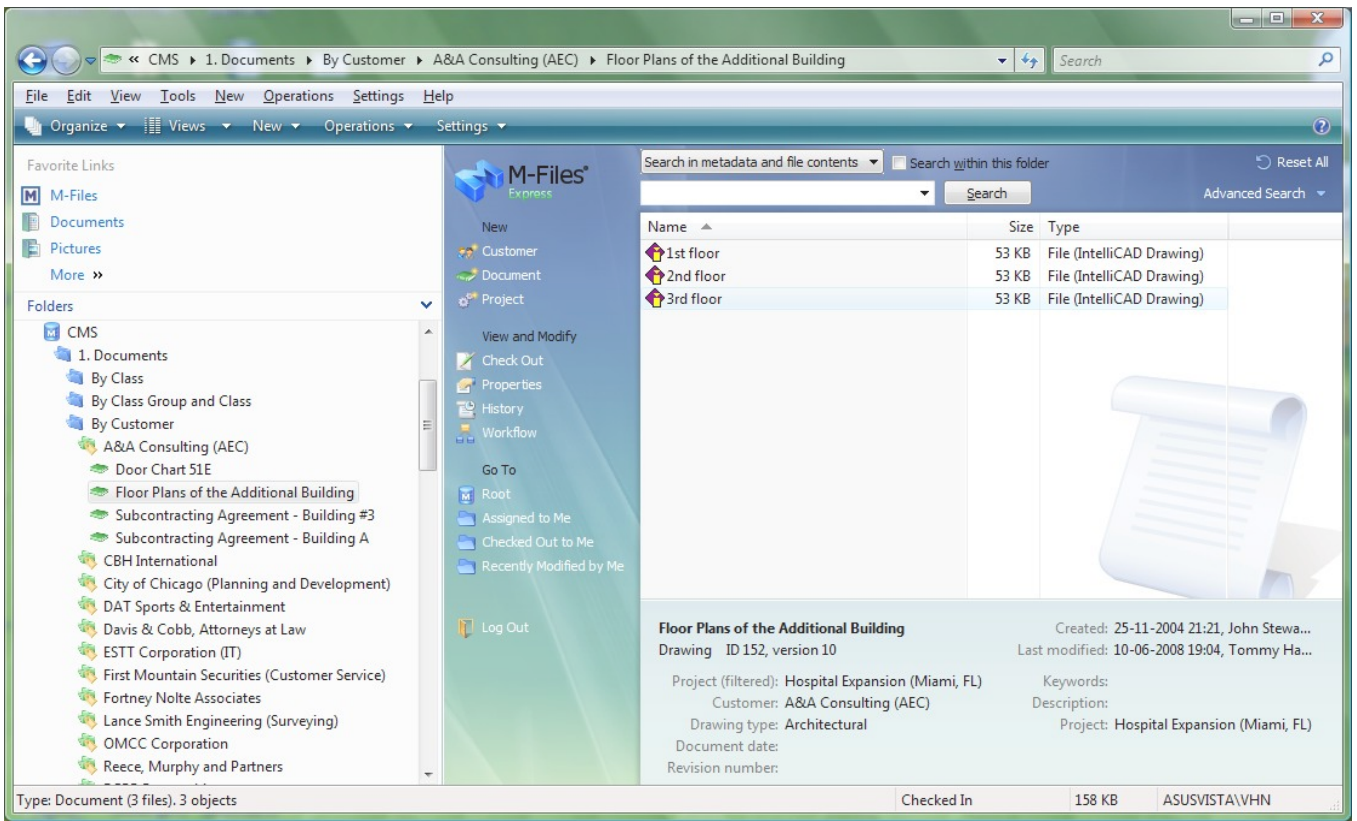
« CMS ▸ 1. Documents ▸ By Customer ▸ A&A Consulting (AEC) ▸ Floor Plans of the Additional Building

Search

File Edit View Tools New Operations Settings Help

Organize ▾ Views ▾ New ▾ Operations ▾ Settings ▾

Favorite Links
M-Files
Documents
Pictures
More »

Folders
CMS
1. Documents
By Class
By Class Group and Class
By Customer
A&A Consulting (AEC)
Door Chart 51E
Floor Plans of the Additional Building
Subcontracting Agreement - Building #3
Subcontracting Agreement - Building A
CBH International
City of Chicago (Planning and Development)
DAT Sports & Entertainment
Davis & Cobb, Attorneys at Law
ESTT Corporation (IT)
First Mountain Securities (Customer Service)
Fortney Nolte Associates
Lance Smith Engineering (Surveying)
OMCC Corporation
Reece, Murphy and Partners

M-Files® Express

New
Customer
Document
Project

View and Modify
Check Out
Properties
History
Workflow

Go To
Root
Assigned to Me
Checked Out to Me
Recently Modified by Me

Log Out

Search in metadata and file contents ▾ Search within this folder
Reset All
Search
Advanced Search

| Name | Size | Type |
|---|---|---|
| 1st floor | 53 KB | File (IntelliCAD Drawing) |
| 2nd floor | 53 KB | File (IntelliCAD Drawing) |
| 3rd floor | 53 KB | File (IntelliCAD Drawing) |

Floor Plans of the Additional Building
Drawing ID 152, version 10
Created: 25-11-2004 21:21, John Stewa...
Last modified: 10-06-2008 19:04, Tommy Ha...

Project (filtered): Hospital Expansion (Miami, FL)
Customer: A&A Consulting (AEC)
Drawing type: Architectural
Document date:
Revision number:
Keywords:
Description:
Project: Hospital Expansion (Miami, FL)

Type: Document (3 files). 3 objects
Checked In
158 KB
ASUSVISTA\VHN